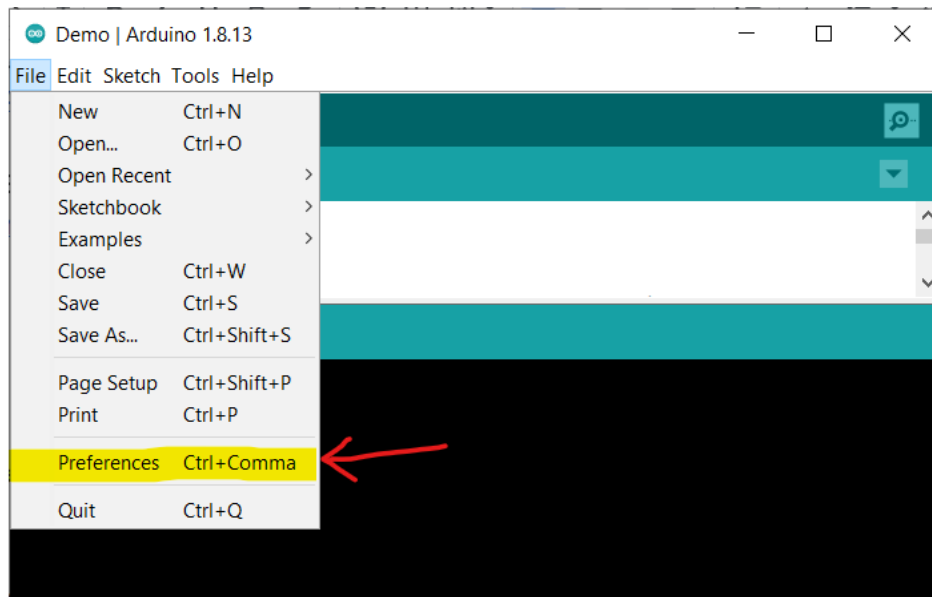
Demo | Arduino 1.8.13

File Edit Sketch Tools Help

| | |
|---|---|
| New | Ctrl+N |
| Open... | Ctrl+O |
| Open Recent | > |
| Sketchbook | > |
| Examples | > |
| Close | Ctrl+W |
| Save | Ctrl+S |
| Save As... | Ctrl+Shift+S |
| Page Setup | Ctrl+Shift+P |
| Print | Ctrl+P |
| Preferences | Ctrl+Comma |
| Quit | Ctrl+Q |